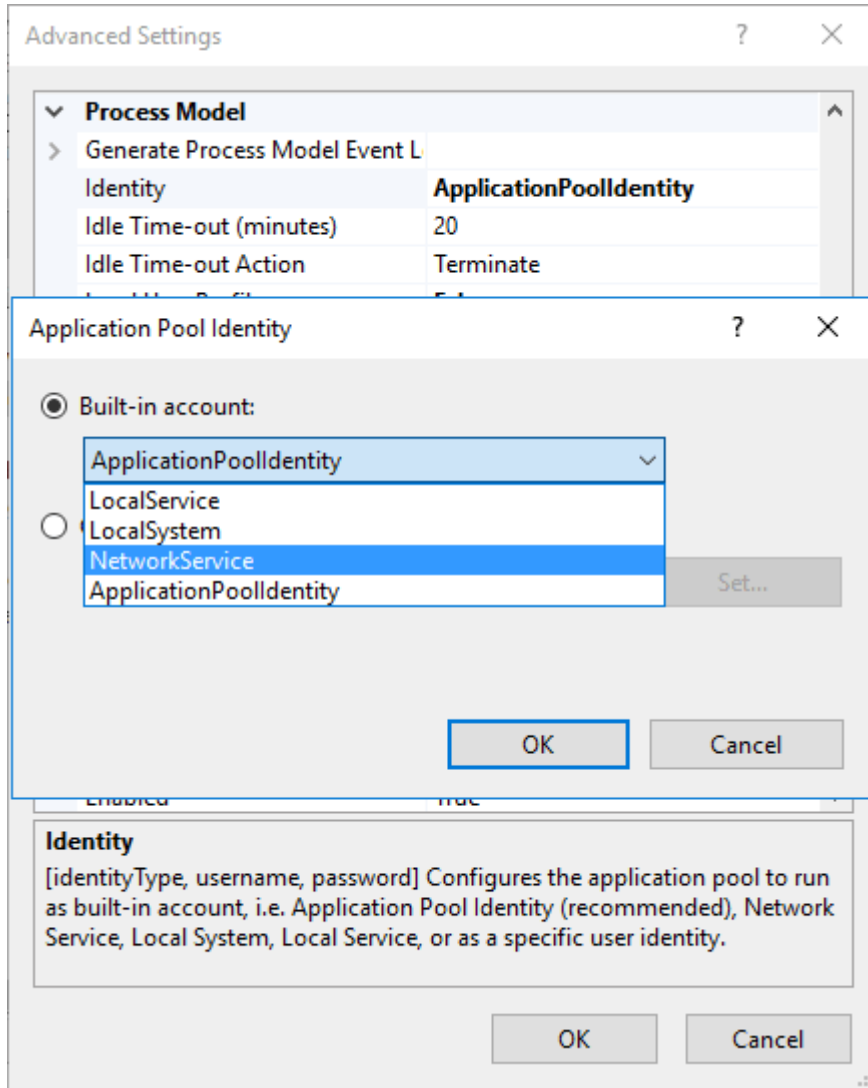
Advanced Settings ? X

Process Model

Generate Process Model Event L

| Identity | ApplicationPoolIdentity |
|---|---|
| Idle Time-out (minutes) | 20 |
| Idle Time-out Action | Terminate |

Application Pool Identity ? X

Built-in account:

ApplicationPoolIdentity

LocalService
LocalSystem
NetworkService
ApplicationPoolIdentity

Set...

OK Cancel

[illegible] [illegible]

Identity
[identityType, username, password] Configures the application pool to run as built-in account, i.e. Application Pool Identity (recommended), Network Service, Local System, Local Service, or as a specific user identity.

OK Cancel